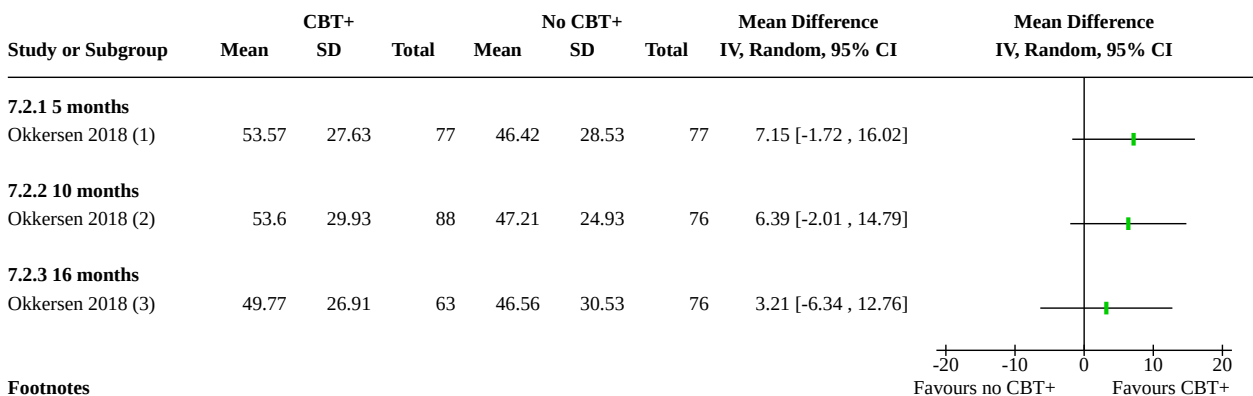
| Study or Subgroup | CBT+ Mean | CBT+ SD | CBT+ Total | No CBT+ Mean | No CBT+ SD | No CBT+ Total | Mean Difference IV, Random, 95% CI |
|---|---|---|---|---|---|---|---|
| **7.2.1 5 months** | | | | | | | |
| Okkersen 2018 (1) | 53.57 | 27.63 | 77 | 46.42 | 28.53 | 77 | 7.15 [-1.72 , 16.02] |
| **7.2.2 10 months** | | | | | | | |
| Okkersen 2018 (2) | 53.6 | 29.93 | 88 | 47.21 | 24.93 | 76 | 6.39 [-2.01 , 14.79] |
| **7.2.3 16 months** | | | | | | | |
| Okkersen 2018 (3) | 49.77 | 26.91 | 63 | 46.56 | 30.53 | 76 | 3.21 [-6.34 , 12.76] |

Mean Difference
IV, Random, 95% CI

-20 -10 0 10 20
Favours no CBT+ Favours CBT+

**Footnotes**